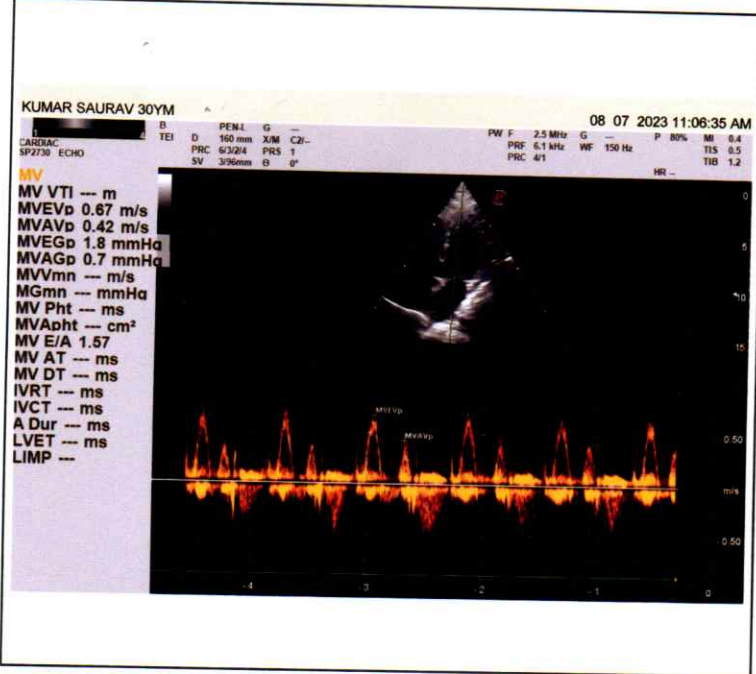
KUMAR SAURAV 30YM

08 07 2023 11:06:35 AM

CARDIAC
SP2730 ECHO

B
TEI

PEN-L G ---
D 160 mm X/M C2/--
PRC 6/3/2/4 PRS 1
SV 3/96mm Θ 0°

PW F 2.5 MHz G ---
PRF 6.1 kHz WF 150 Hz
PRC 4/1

P 80% MI 0.4
TIS 0.5
TIB 1.2

HR --

MV
MV VTI --- m
MVEVp 0.67 m/s
MVAVp 0.42 m/s
MVEGp 1.8 mmHg
MVAGp 0.7 mmHg
MVVmn --- m/s
MGmn --- mmHg
MV Pht --- ms
MVAphT --- cm²
MV E/A 1.57
MV AT --- ms
MV DT --- ms
IVRT --- ms
IVCT --- ms
A Dur --- ms
LVET --- ms
LIMP ---

0
5
10
15

MVEVp
MVAVp

0.50
m/s
-0.50

-4 -3 -2 -1 0